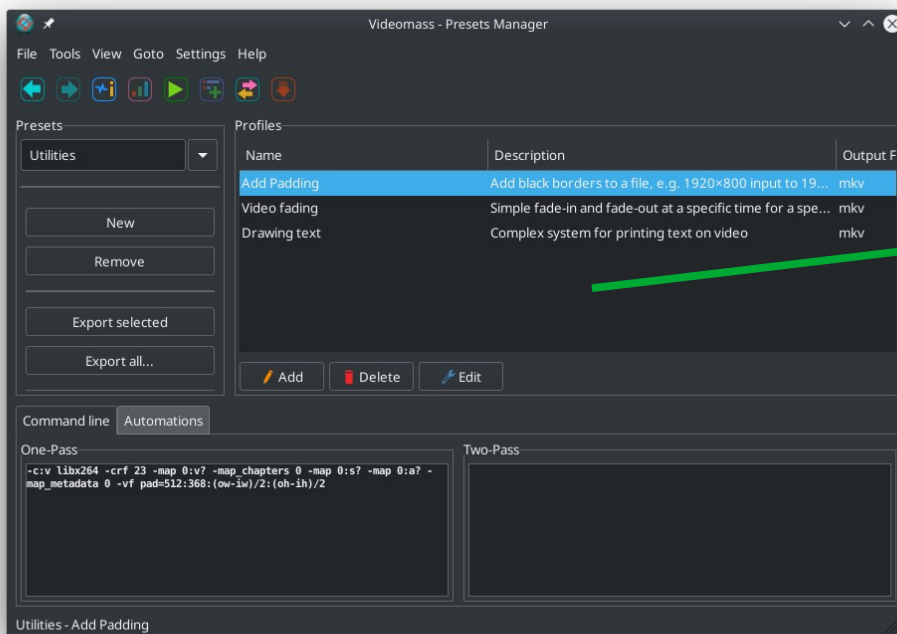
Videomass - Presets Manager

File Tools View Goto Settings Help

Presets

Utilities

New

Remove

Export selected

Export all...

Profiles

| Name | Description | Output F |
|---|---|---|
| Add Padding | Add black borders to a file, e.g. 1920×800 input to 19... | mkv |
| Video fading | Simple fade-in and fade-out at a specific time for a spe... | mkv |
| Drawing text | Complex system for printing text on video | mkv |

Add Delete Edit

Command line Automations

One-Pass

-c:v libx264 -crf 23 -map 0:v? -map_chapters 0 -map 0:s? -map 0:a? -map_metadata 0 -vf pad=512:368:(ow-iw)/2:(oh-ih)/2

Two-Pass

Utilities - Add Padding